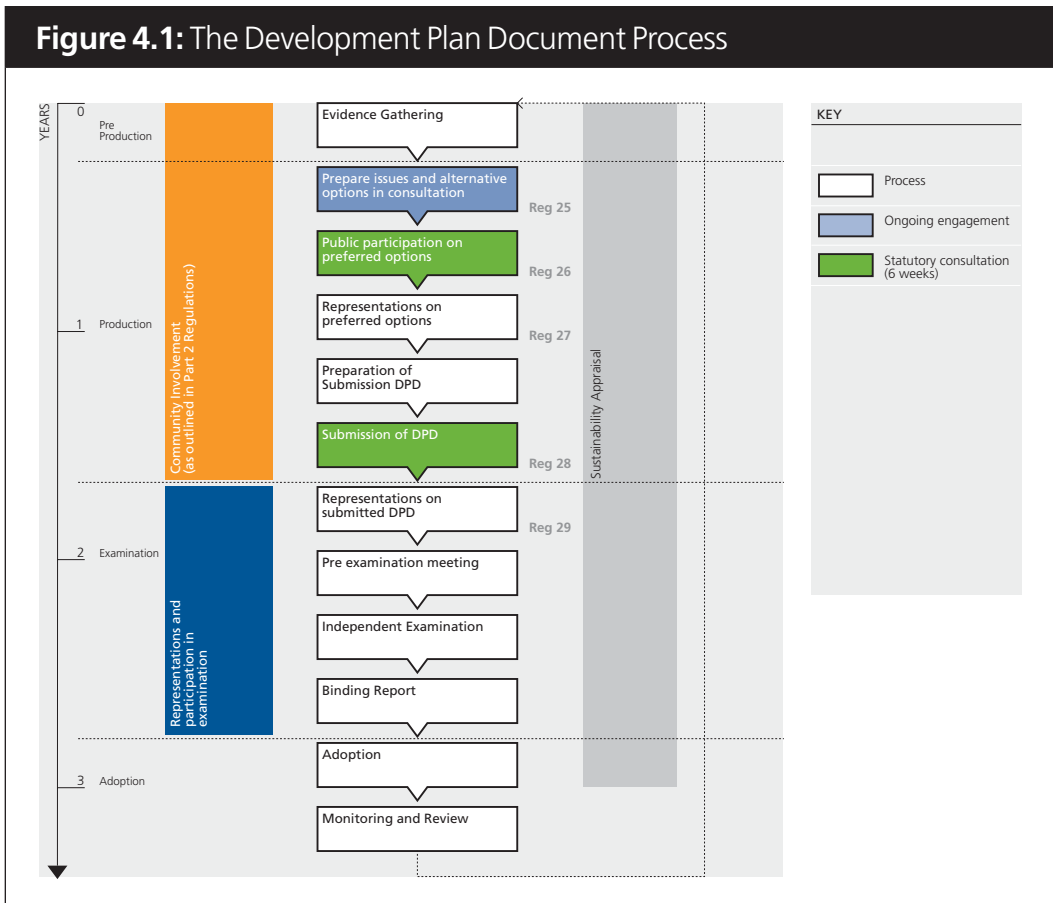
**Figure 4.1:** The Development Plan Document Process

YEARS

0 Pre Production

1 Production

2 Examination

3 Adoption

Community involvement (as outlined in Part 2 Regulations)

Representations and participation in examination

Evidence Gathering

Prepare issues and alternative options in consultation

Reg 25

Public participation on preferred options

Reg 26

Representations on preferred options

Reg 27

Preparation of Submission DPD

Submission of DPD

Reg 28

Representations on submitted DPD

Reg 29

Pre examination meeting

Independent Examination

Binding Report

Adoption

Monitoring and Review

Sustainability Appraisal

KEY

Process

Ongoing engagement

Statutory consultation (6 weeks)